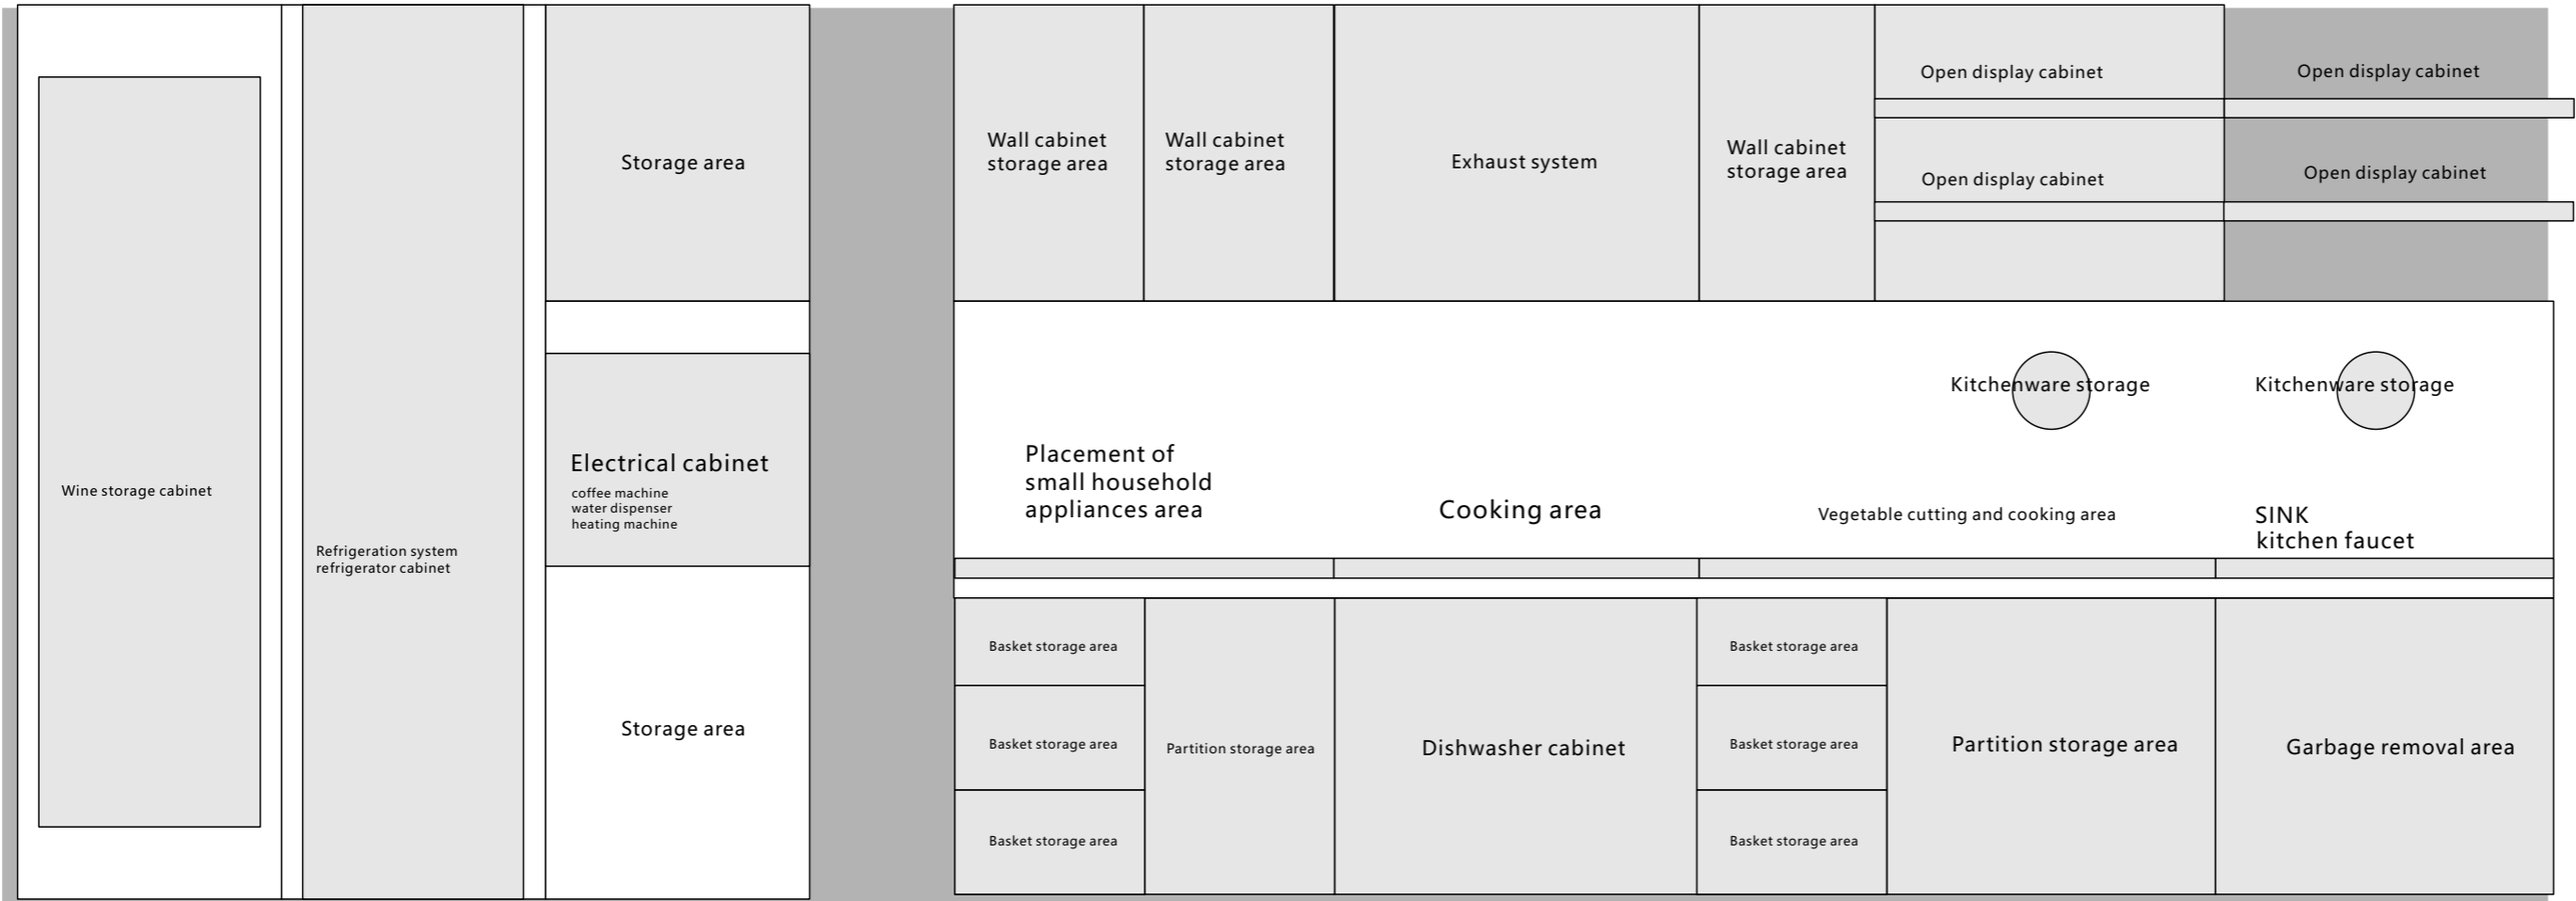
Wine storage cabinet

Refrigeration system
refrigerator cabinet

Storage area

Electrical cabinet
coffee machine
water dispenser
heating machine

Storage area

Wall cabinet storage area

Wall cabinet storage area

Exhaust system

Wall cabinet storage area

Open display cabinet

Open display cabinet

Open display cabinet

Open display cabinet

Kitchenware storage

Kitchenware storage

Placement of small household appliances area

Cooking area

Vegetable cutting and cooking area

SINK
kitchen faucet

Basket storage area

Basket storage area

Basket storage area

Partition storage area

Dishwasher cabinet

Basket storage area

Basket storage area

Basket storage area

Partition storage area

Garbage removal area